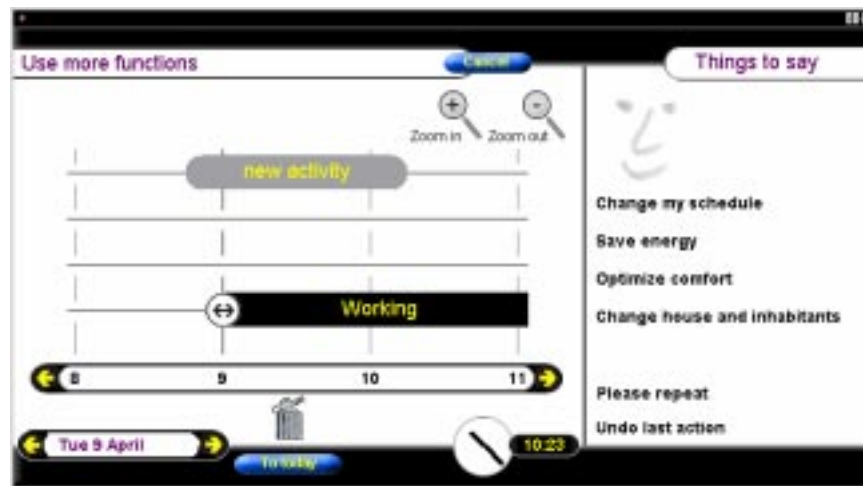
Use more functions

Cancel

Things to say

Zoom in

Zoom out

new activity

Working

8

9

10

11

Tue 9 April

To today

10:23

Change my schedule

Save energy

Optimize comfort

Change house and inhabitants

Please repeat

Undo last action